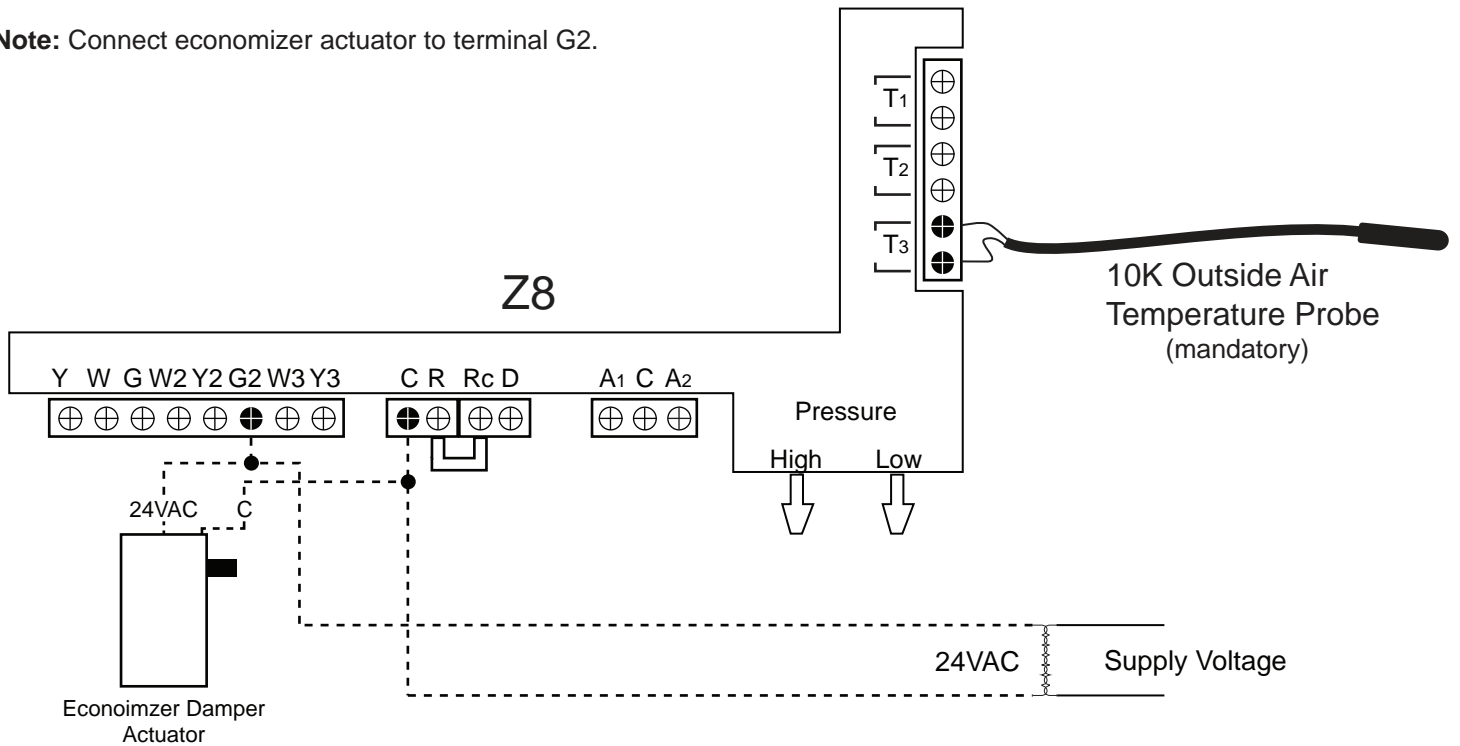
Note: Connect economizer actuator to terminal G2.

$T_1$

$T_2$

$T_3$

Z8

10K Outside Air Temperature Probe (mandatory)

Y W G W2 Y2 G2 W3 Y3

C R Rc D

$A_1$ C $A_2$

Pressure

High Low

24VAC C

24VAC

Supply Voltage

Econoimzer Damper Actuator